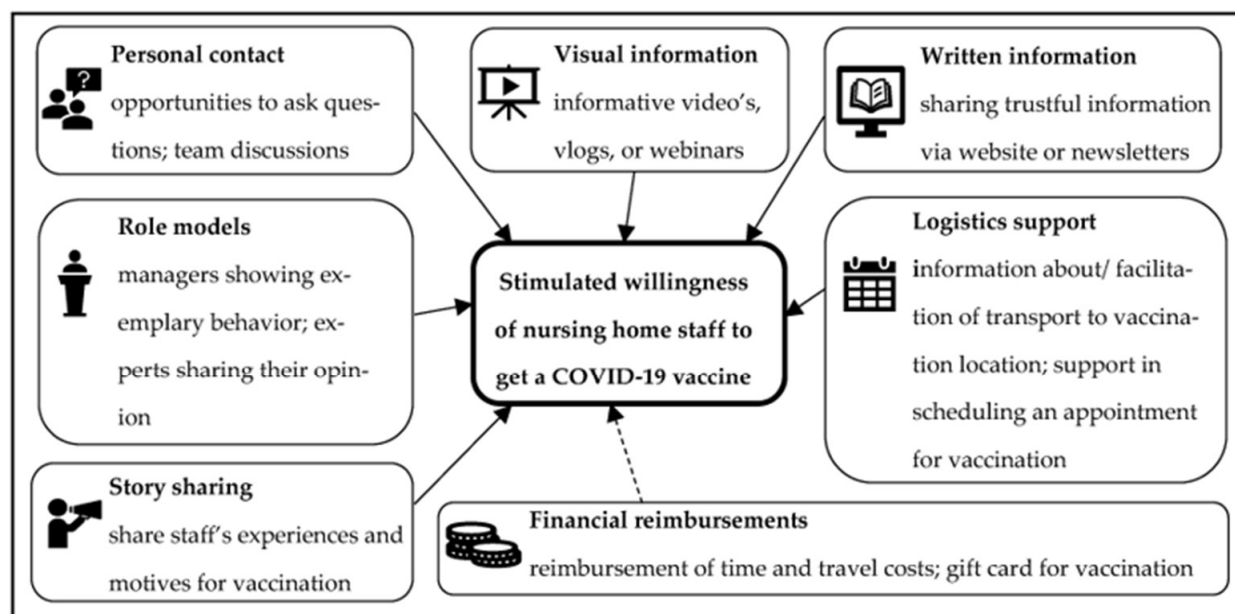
Personal contact
opportunities to ask questions; team discussions

Visual information
informative video's, vlogs, or webinars

Written information
sharing trustful information via website or newsletters

Role models
managers showing exemplary behavior; experts sharing their opinion

?

Stimulated willingness of nursing home staff to get a COVID-19 vaccine

Logistics support
information about/ facilitation of transport to vaccination location; support in scheduling an appointment for vaccination

Story sharing
share staff's experiences and motives for vaccination

Financial reimbursements
reimbursement of time and travel costs; gift card for vaccination